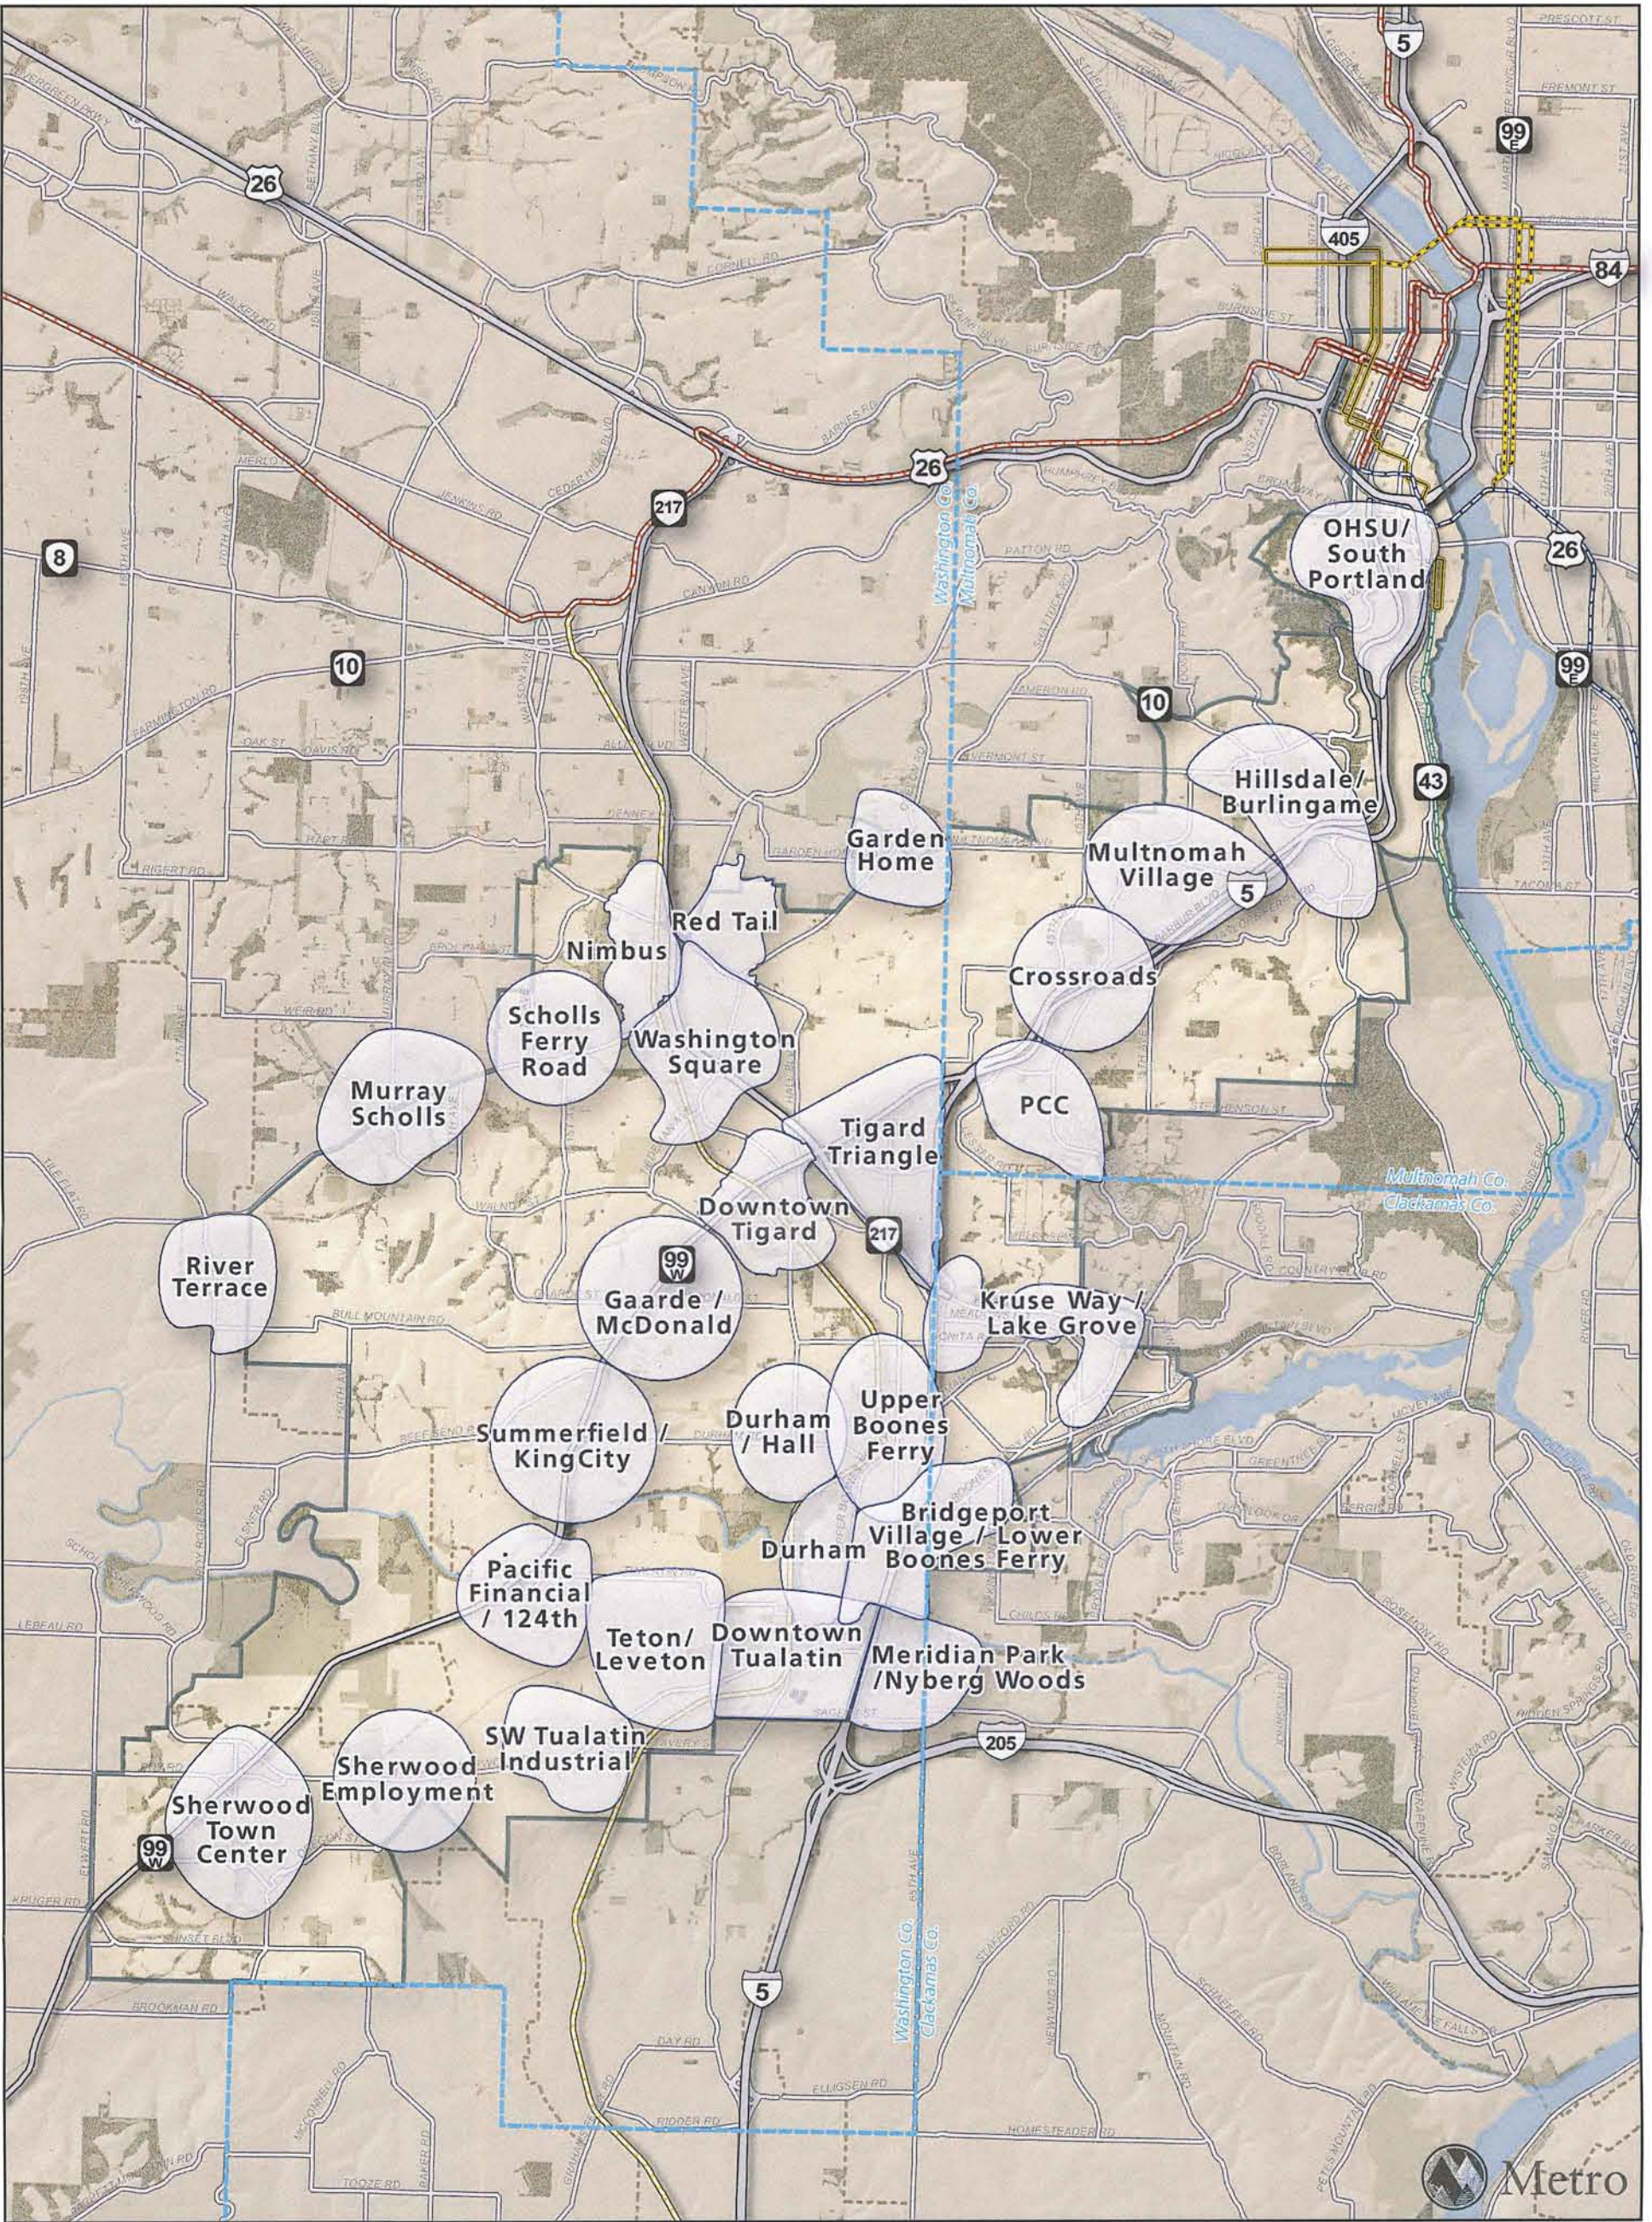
5
99E
405
84
26
217
26
8
10
OHSU/ South Portland
26
99E
10
Washington Co. Multnomah Co.
Hillsdale/ Burlingame
43
Garden Home
Multnomah Village
5
Red Tail
Nimbus
Crossroads
Scholls Ferry Road
Washington Square
Murray Scholls
PCC
Tigard Triangle
Multnomah Co. Clackamas Co.
Downtown Tigard
217
River Terrace
99W
Gaarde / McDonald
Kruse Way / Lake Grove
Summerfield / KingCity
Durham / Hall
Upper Boones Ferry
Bridgeport Village / Lower Boones Ferry
Durham
Pacific Financial / 124th
Teton/ Leveton
Downtown Tualatin
Meridian Park /Nyberg Woods
205
SW Tualatin Industrial
Sherwood Employment
Sherwood Town Center
99W
5
Washington Co. Clackamas Co.
Metro